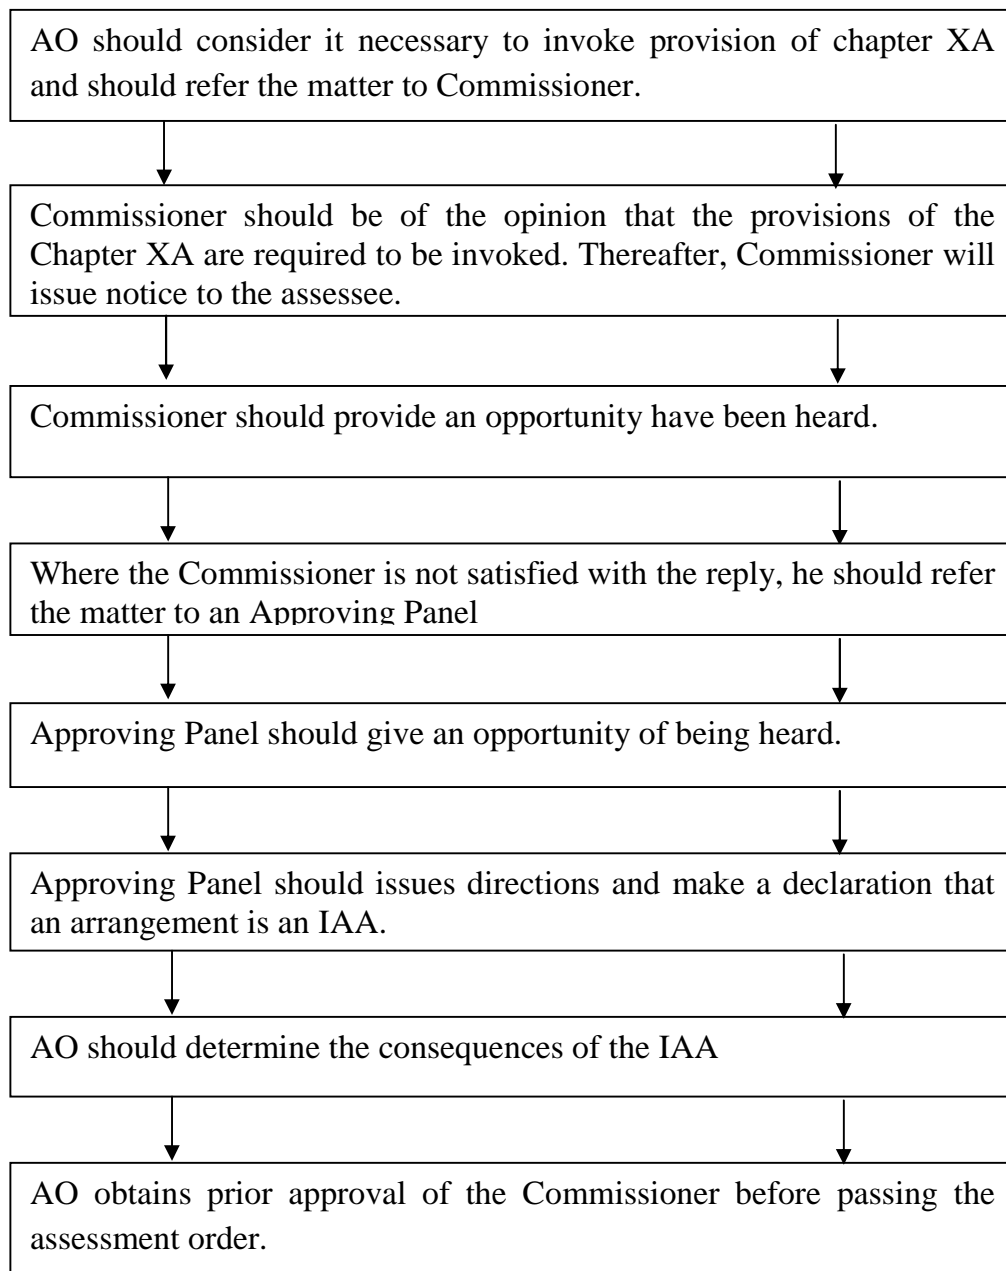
AO should consider it necessary to invoke provision of chapter XA and should refer the matter to Commissioner.

Commissioner should be of the opinion that the provisions of the Chapter XA are required to be invoked. Thereafter, Commissioner will issue notice to the assessee.

Commissioner should provide an opportunity have been heard.

Where the Commissioner is not satisfied with the reply, he should refer the matter to an Approving Panel

Approving Panel should give an opportunity of being heard.

Approving Panel should issues directions and make a declaration that an arrangement is an IAA.

AO should determine the consequences of the IAA

AO obtains prior approval of the Commissioner before passing the assessment order.